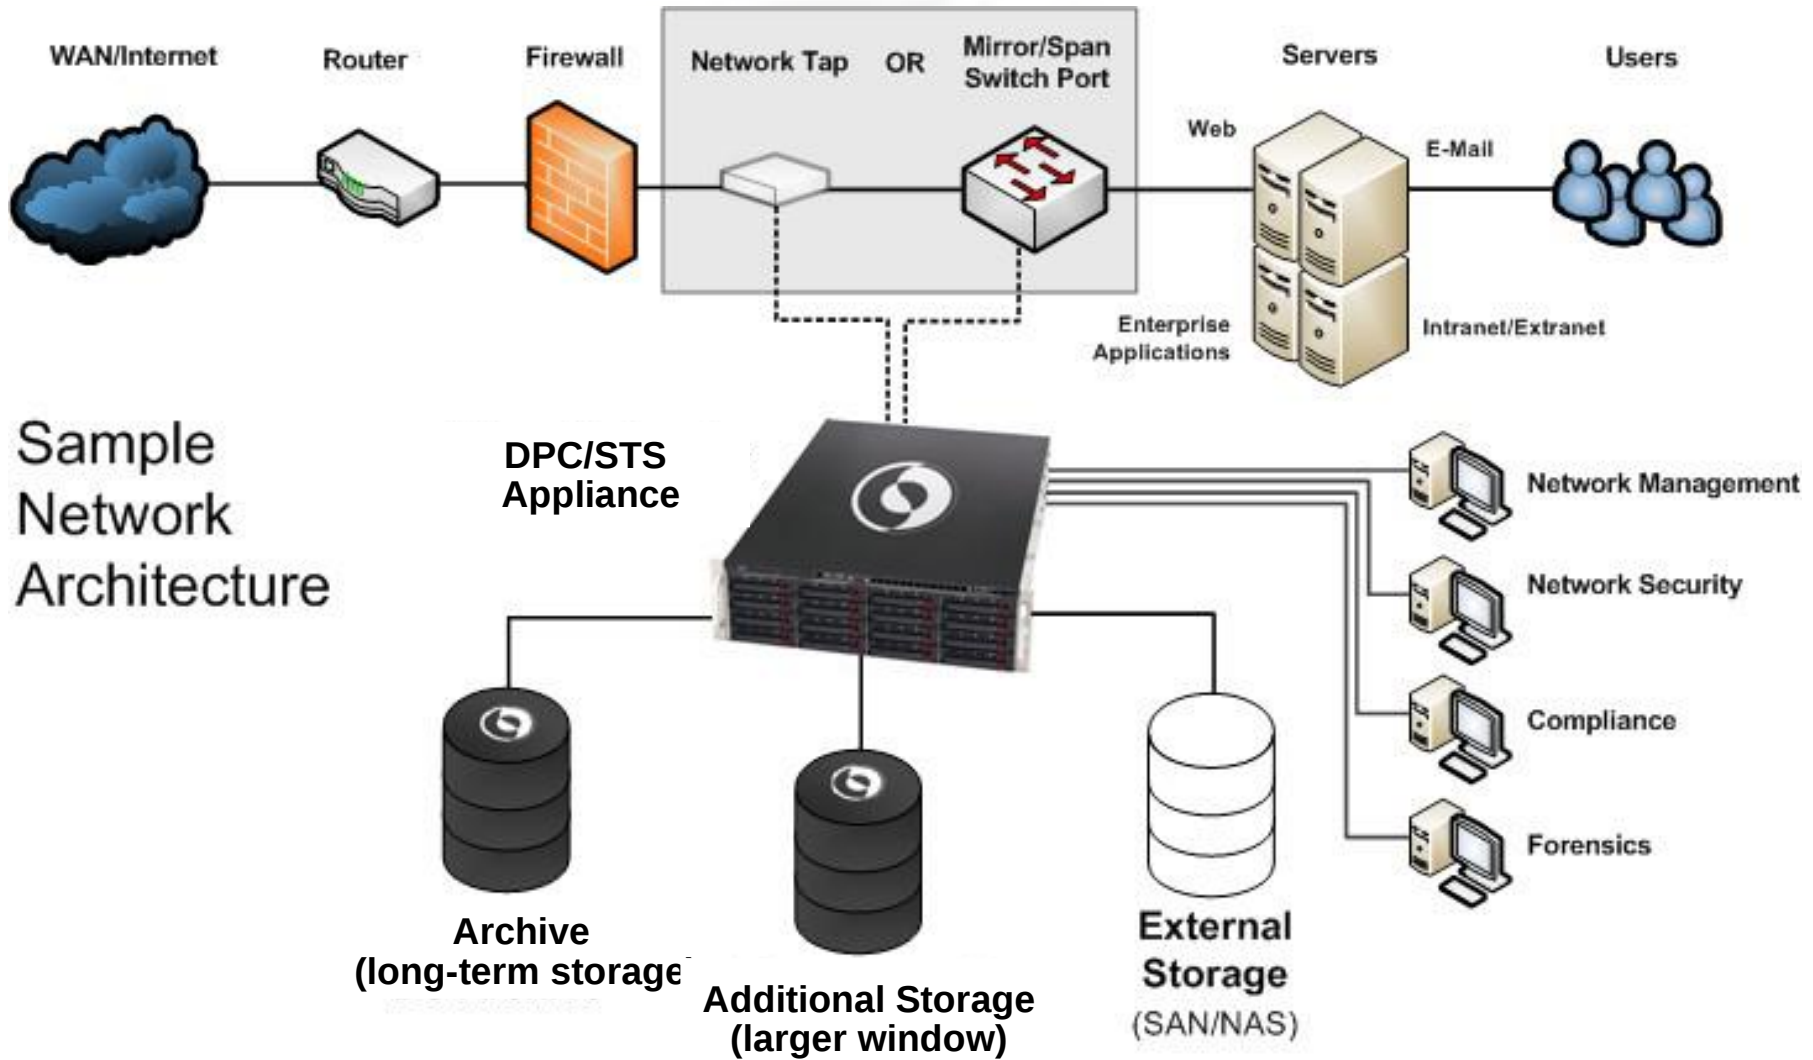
WAN/Internet

Router

Firewall

Network Tap OR Mirror/Span Switch Port

Servers

Users

Web

E-Mail

Enterprise Applications

Intranet/Extranet

Sample Network Architecture

DPC/STS Appliance

Network Management

Network Security

Compliance

Forensics

Archive (long-term storage

Additional Storage (larger window)

External Storage (SAN/NAS)